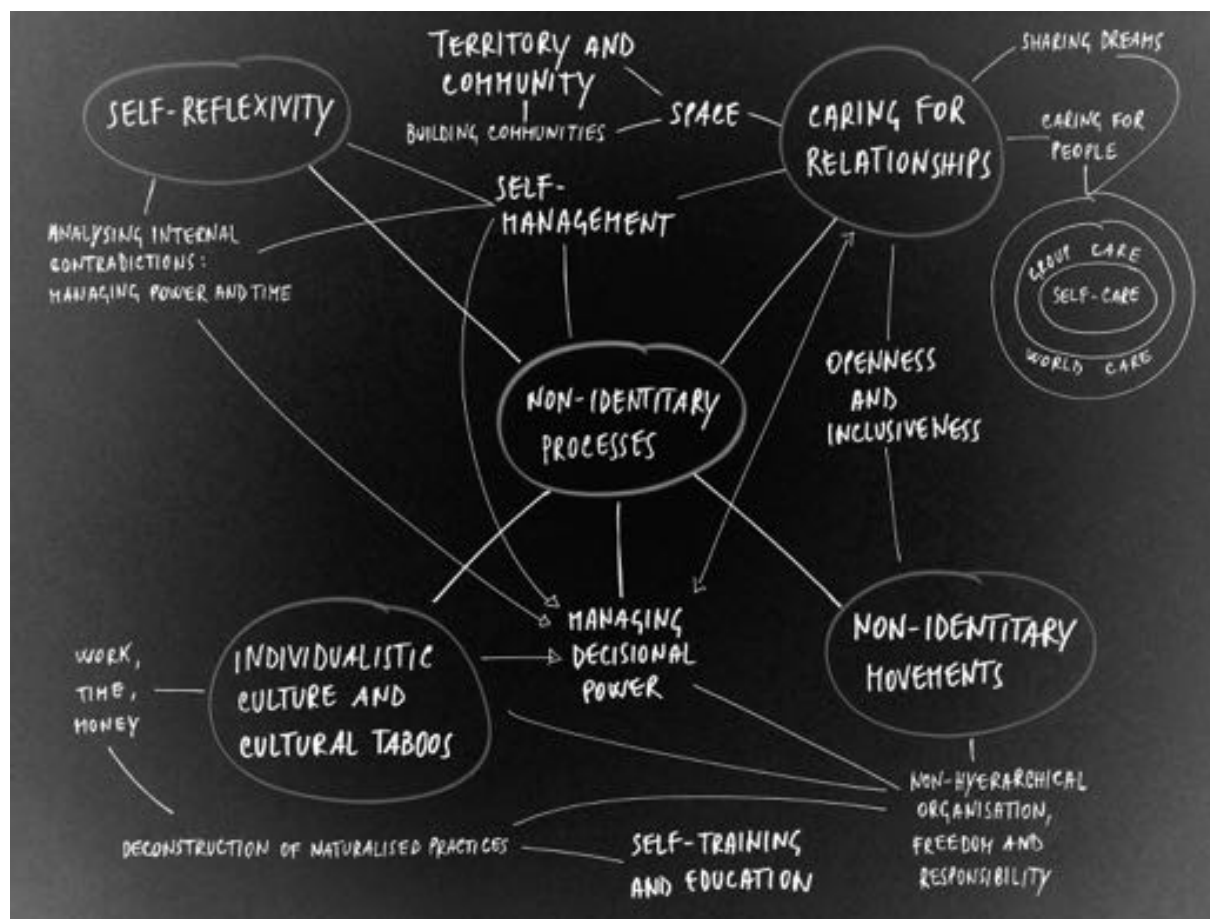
TERRITORY AND COMMUNITY

BUILDING COMMUNITIES

SPACE

SHARING DREAMS

SELF-REFLEXIVITY

CARING FOR RELATIONSHIPS

CARING FOR PEOPLE

SELF-MANAGEMENT

ANALYSING INTERNAL CONTRADICTIONS: MANAGING POWER AND TIME

GROUP CARE

SELF-CARE

WORLD CARE

OPENNESS AND INCLUSIVENESS

NON-IDENTITARY PROCESSES

MANAGING DECISIONAL POWER

NON-IDENTITARY MOVEMENTS

WORK, TIME, MONEY

INDIVIDUALISTIC CULTURE AND CULTURAL TABOOS

NON-HYERARCHICAL ORGANISATION, FREEDOM AND RESPONSIBILITY

DECONSTRUCTION OF NATURALISED PRACTICES

SELF-TRAINING AND EDUCATION